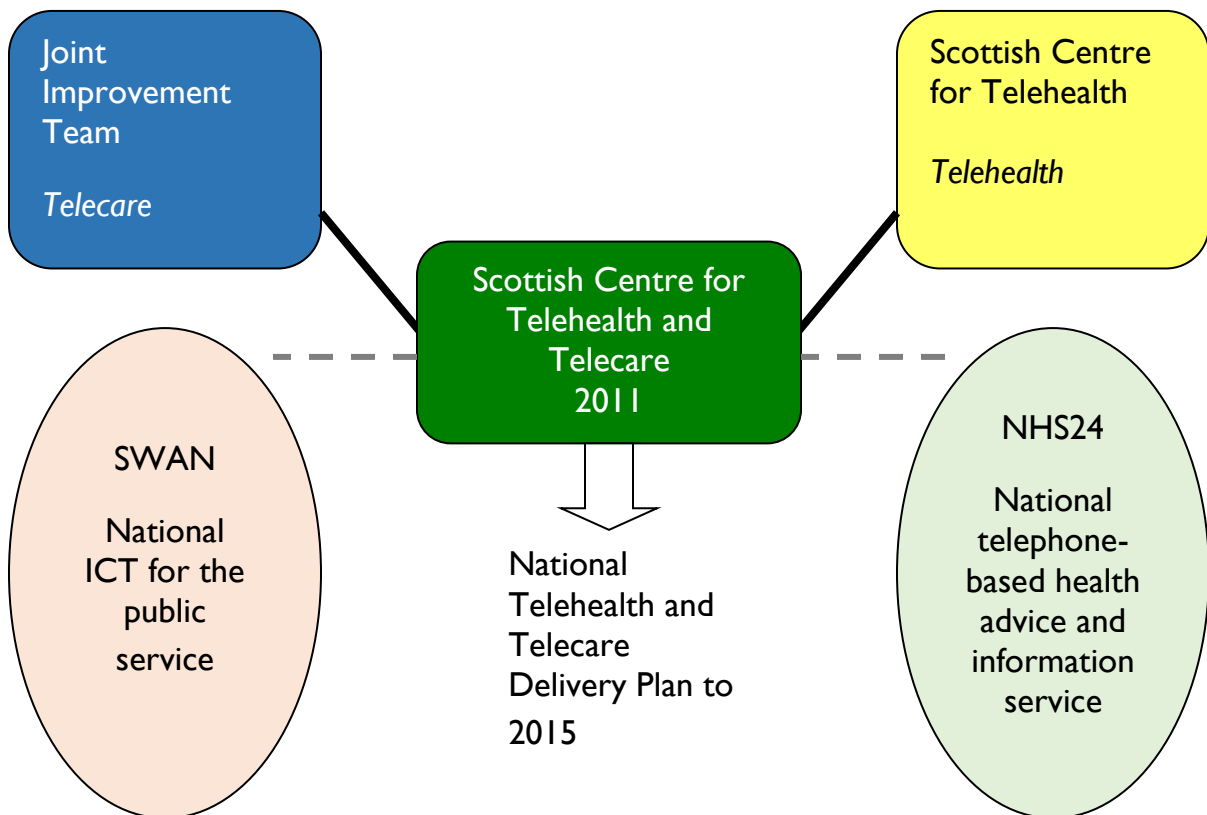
Joint Improvement Team

Telecare

Scottish Centre for Telehealth

Telehealth

Scottish Centre for Telehealth and Telecare 2011

SWAN

National ICT for the public service

National Telehealth and Telecare Delivery Plan to 2015

NHS24

National telephone-based health advice and information service